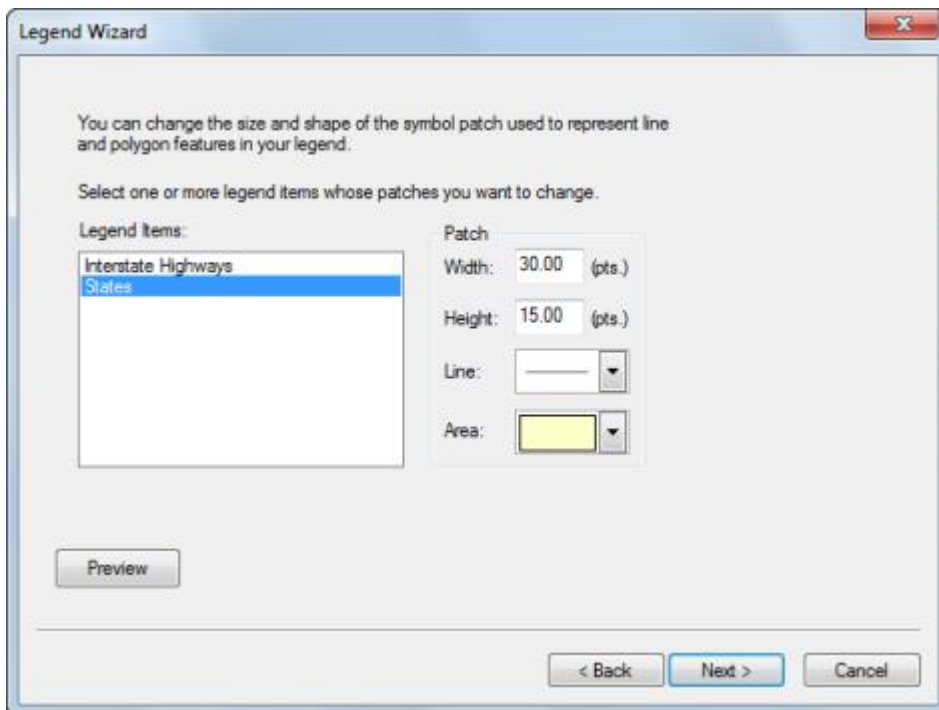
Legend Wizard

You can change the size and shape of the symbol patch used to represent line and polygon features in your legend.

Select one or more legend items whose patches you want to change.

Legend Items:

Interstate Highways
States

Patch
Width: 30.00 (pts.)
Height: 15.00 (pts.)
Line:
Area:

Preview

< Back
Next >
Cancel